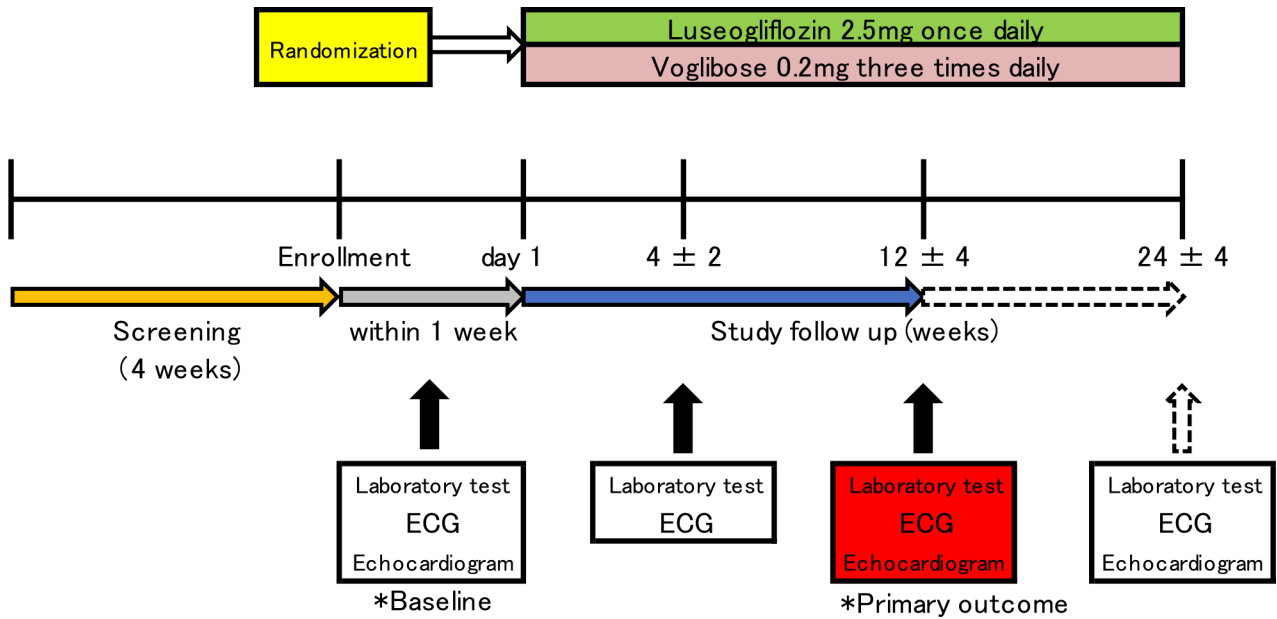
Randomization

Luseogliflozin 2.5mg once daily

Voglibose 0.2mg three times daily

Enrollment

day 1

4 ± 2

12 ± 4

24 ± 4

Screening (4 weeks)

within 1 week

Study follow up (weeks)

Laboratory test
ECG
Echocardiogram

*Baseline

Laboratory test
ECG

Laboratory test
ECG
Echocardiogram

*Primary outcome

Laboratory test
ECG
Echocardiogram